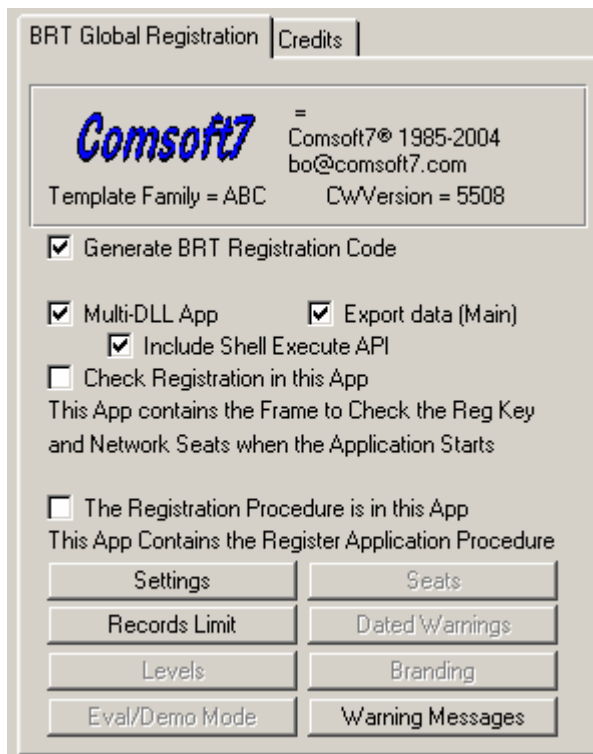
BRT Global Registration | Credits

Comsoft7
=
Comsoft7® 1985-2004
bo@comsoft7.com
Template Family = ABC CWVersion = 5508

☑ Generate BRT Registration Code

☑ Multi-DLL App ☑ Export data (Main)
☑ Include Shell Execute API
☐ Check Registration in this App
This App contains the Frame to Check the Reg Key and Network Seats when the Application Starts

☐ The Registration Procedure is in this App
This App Contains the Register Application Procedure

Settings
Seats
Records Limit
Dated Warnings
Levels
Branding
Eval/Demo Mode
Warning Messages